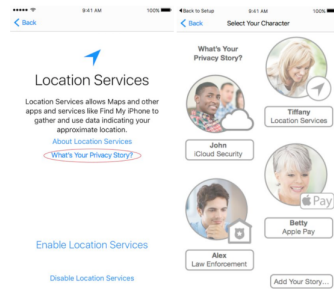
●●●●● 9:41 AM 100%
< Back

Location Services

Location Services allows Maps and other apps and services like Find My iPhone to gather and use data indicating your approximate location.
About Location Services
What's Your Privacy Story?

Enable Location Services

Disable Location Services

◀ Back to Setup 9:41 AM 100%
< Back Select Your Character

What's Your Privacy Story?

John
iCloud Security

Tiffany
Location Services

Betty
Apple Pay

Pay

Alex
Law Enforcement

Add Your Story...